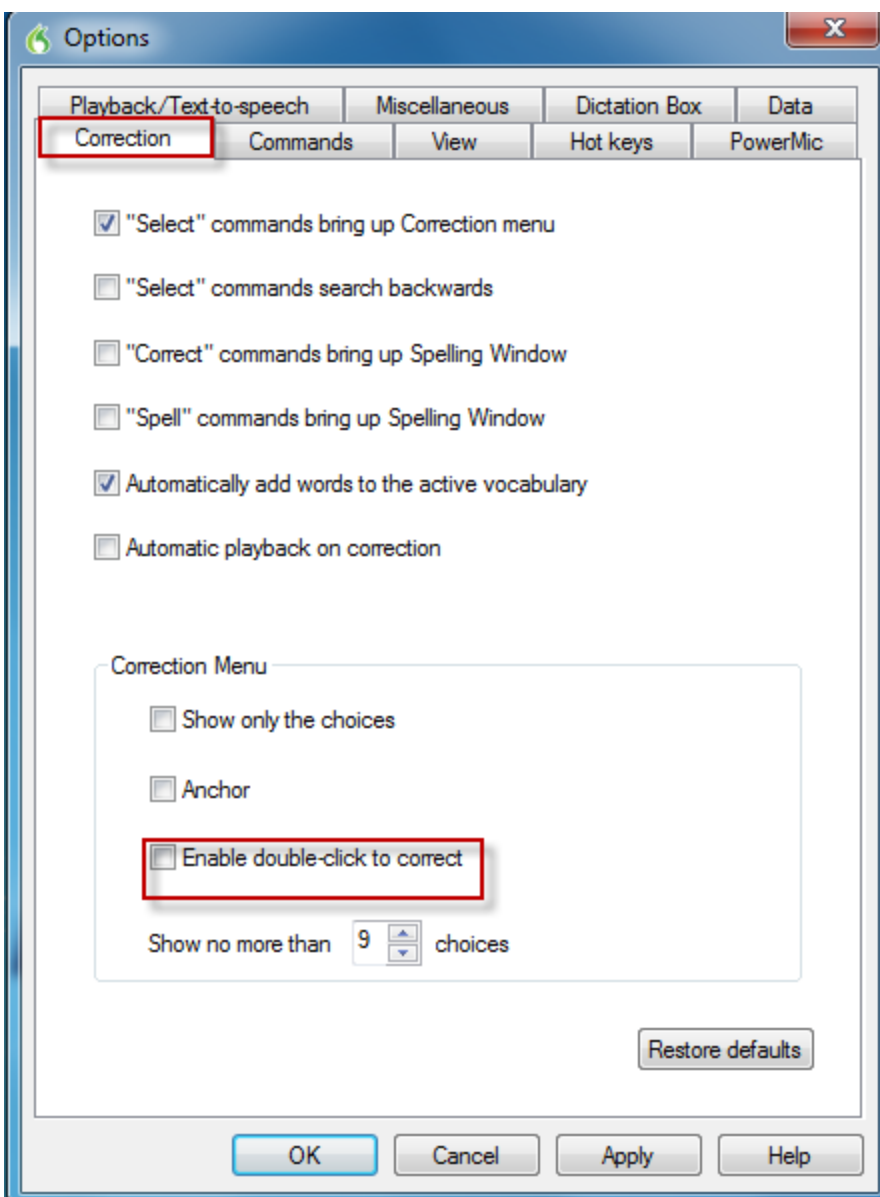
Options

Playback/Text-to-speech
Miscellaneous
Dictation Box
Data
Correction
Commands
View
Hot keys
PowerMic

"Select" commands bring up Correction menu

"Select" commands search backwards

"Correct" commands bring up Spelling Window

"Spell" commands bring up Spelling Window

Automatically add words to the active vocabulary

Automatic playback on correction

Correction Menu

Show only the choices

Anchor

Enable double-click to correct

Show no more than 9 choices

Restore defaults

OK
Cancel
Apply
Help